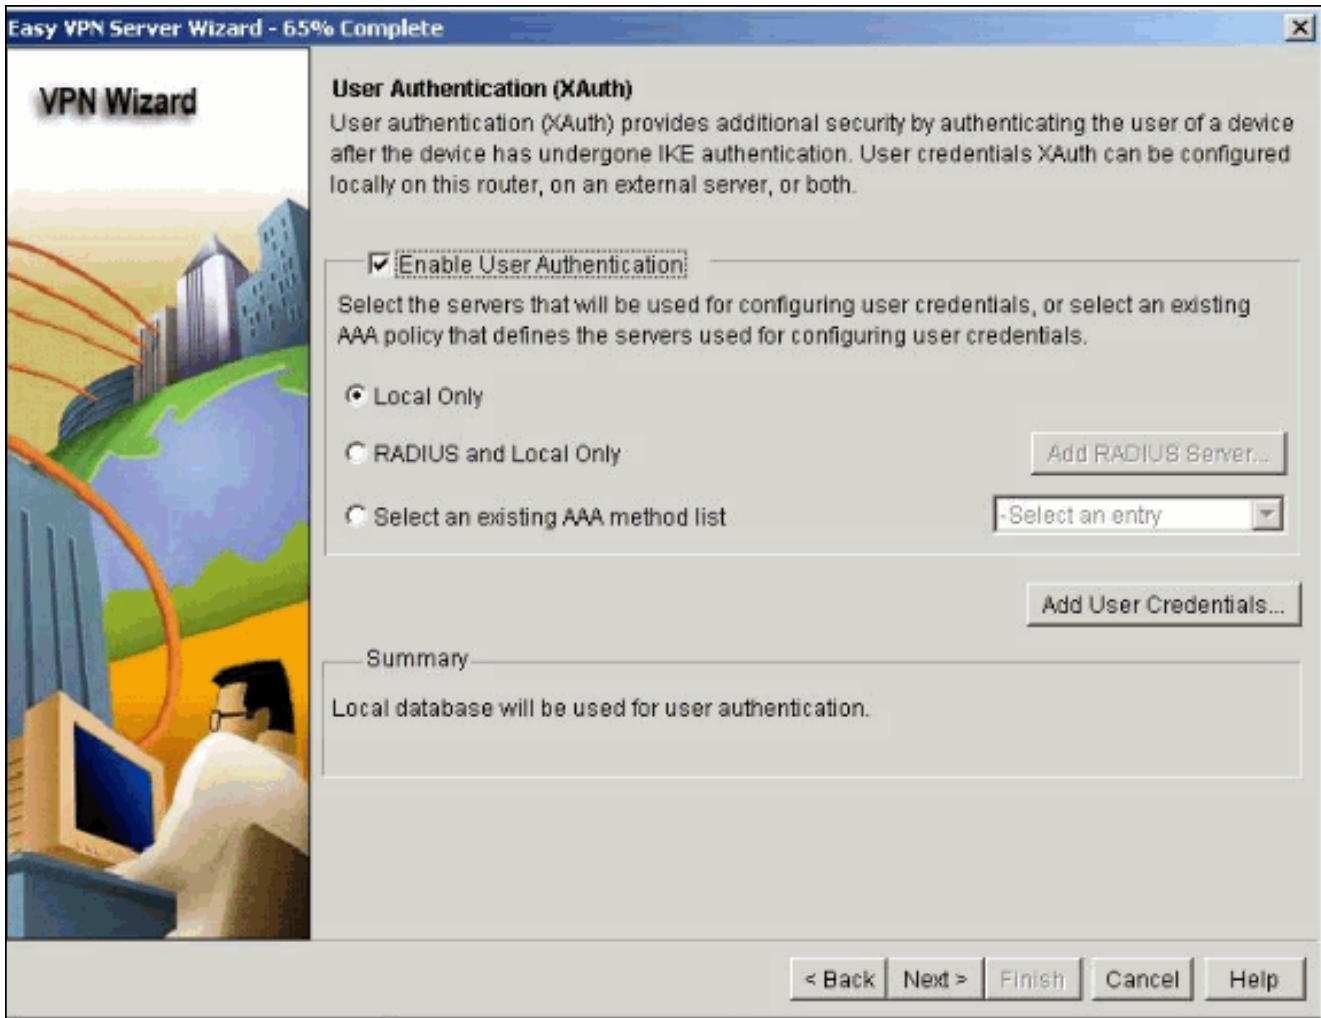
Easy VPN Server Wizard - 65% Complete

×

VPN Wizard

User Authentication (XAuth)

User authentication (XAuth) provides additional security by authenticating the user of a device after the device has undergone IKE authentication. User credentials XAuth can be configured locally on this router, on an external server, or both.

Enable User Authentication

Select the servers that will be used for configuring user credentials, or select an existing AAA policy that defines the servers used for configuring user credentials.

Local Only

RADIUS and Local Only

Add RADIUS Server...

Select an existing AAA method list

-Select an entry

Add User Credentials...

Summary

Local database will be used for user authentication.

< Back | Next > | Finish | Cancel | Help